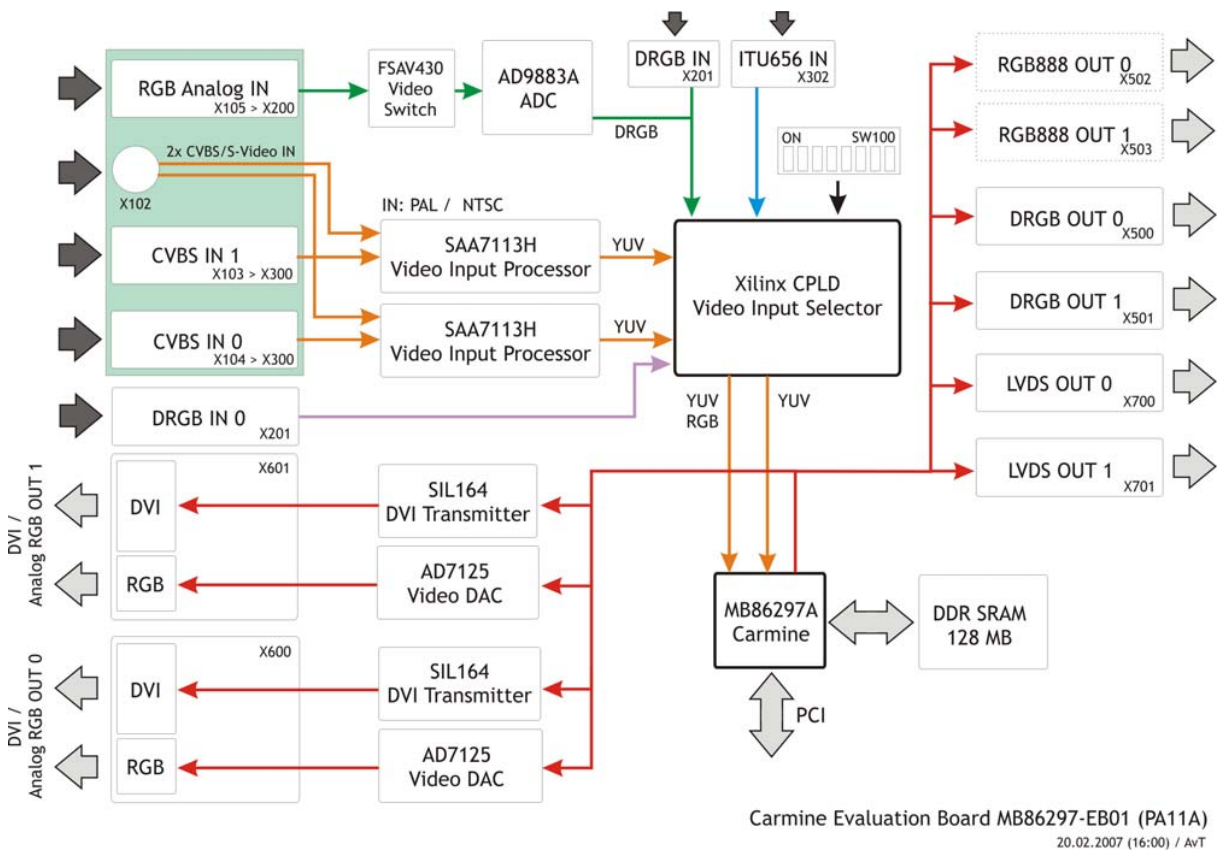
RGB Analog IN
X105 > X200

FSAV430
Video
Switch

AD9883A
ADC

DRGB IN
X201

ITU656 IN
X302

RGB888 OUT 0
X502

RGB888 OUT 1
X503

2x CVBS/S-Video IN

X102

DRGB

ON SW100

IN: PAL / NTSC

CVBS IN 1
X103 > X300

SAA7113H
Video Input Processor

YUV

Xilinx CPLD
Video Input Selector

DRGB OUT 0
X500

DRGB OUT 1
X501

CVBS IN 0
X104 > X300

SAA7113H
Video Input Processor

YUV

LVDS OUT 0
X700

DRGB IN 0
X201

YUV
RGB

YUV

LVDS OUT 1
X701

X601

DVI / Analog RGB OUT 1

DVI

SIL164
DVI Transmitter

RGB

AD7125
Video DAC

MB86297A
Carmine

DDR SRAM
128 MB

X600

DVI / Analog RGB OUT 0

DVI

SIL164
DVI Transmitter

PCI

RGB

AD7125
Video DAC

Carmine Evaluation Board MB86297-EB01 (PA11A)
20.02.2007 (16:00) / AvT